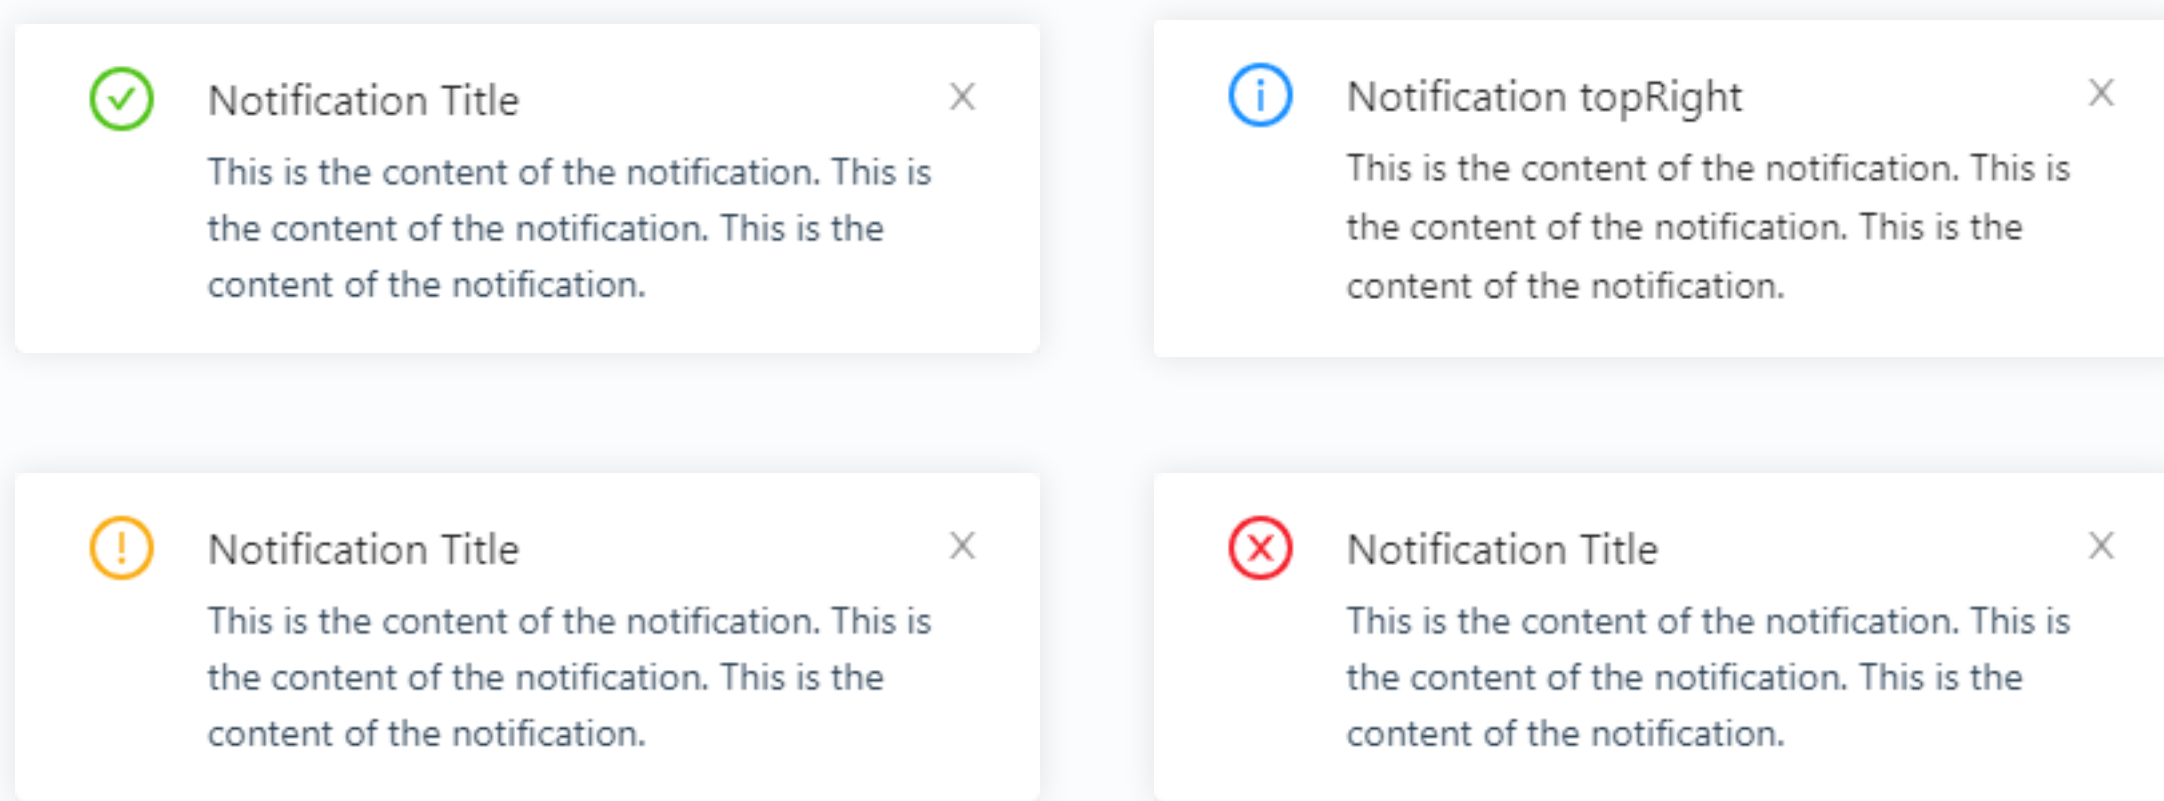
Notification Title
×
This is the content of the notification. This is the content of the notification. This is the content of the notification.

Notification topRight
×
This is the content of the notification. This is the content of the notification. This is the content of the notification.

Notification Title
×
This is the content of the notification. This is the content of the notification. This is the content of the notification.

Notification Title
×
This is the content of the notification. This is the content of the notification. This is the content of the notification.